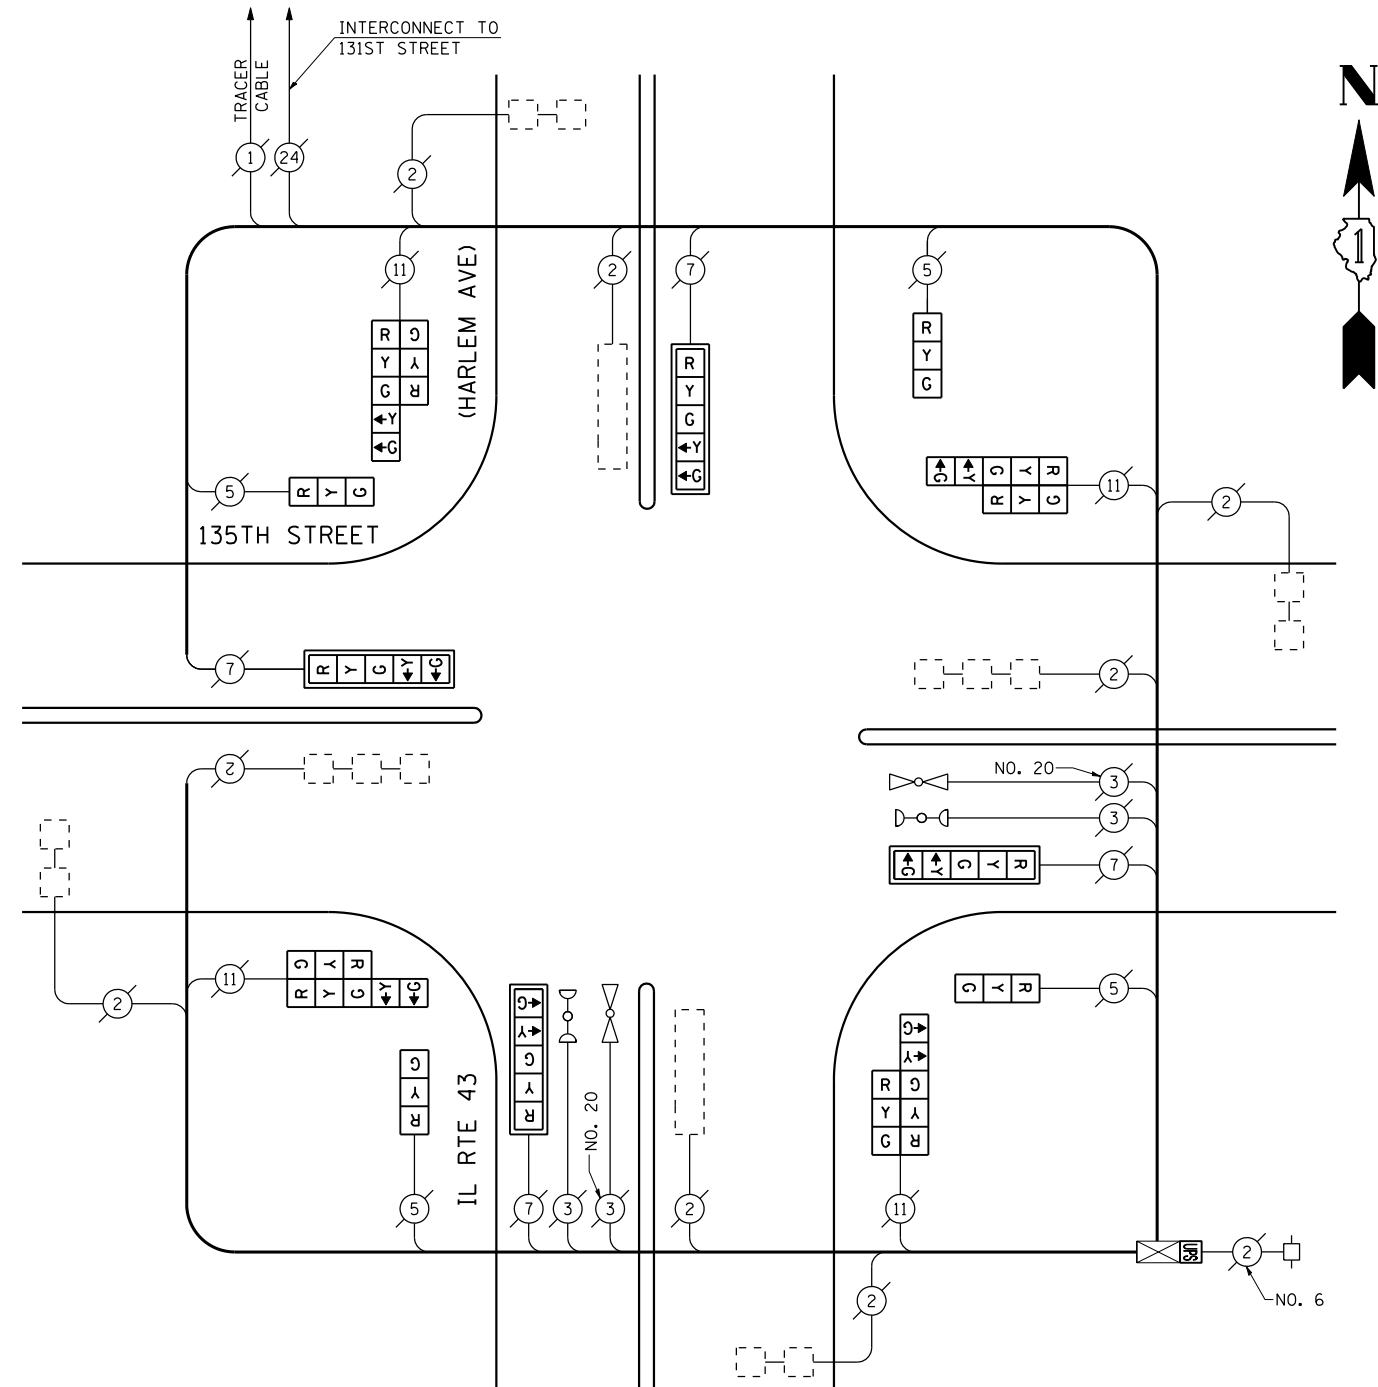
INTERCONNECT TO 131ST STREET

TRACER CABLE

1

24

2

N

11

2

7

5

R G
Y Y
G R
Y
G

(HARLEM AVE)

R
Y
G
Y
G

R
Y
G

5

R Y G

135TH STREET

G Y G Y R
R Y G

11

2

7

R Y G Y G

2

2

NO. 20

3

3

7

G Y G Y R

2

11

G Y R
R Y G Y G

2

G
Y
R

5

IL RTE 43

G
Y
G
Y
R

7

3

NO. 20

3

2

G Y R

5

G
Y
R G
Y Y
G R

11

UPS

2

NO. 6

2